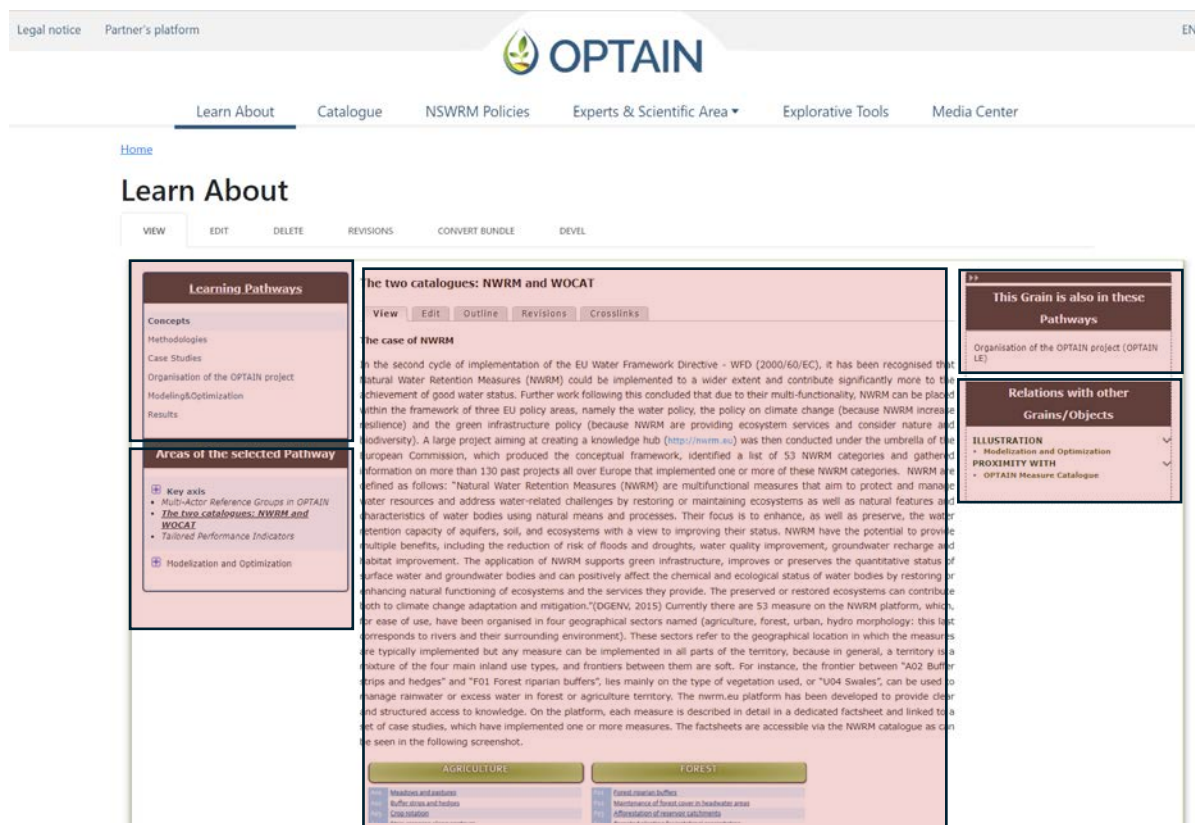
Legal notice Partner's platform

OPTAIN

EN

Learn About Catalogue NSWRM Policies Experts & Scientific Area ▾ Explorative Tools Media Center

Home

Learn About

VIEW EDIT DELETE REVISIONS CONVERT BUNDLE DEVEL

Learning Pathways

Concepts
Methodologies
Case Studies
Organisation of the OPTAIN project
Modeling&Optimization
Results

Areas of the selected Pathway

Key axis
• Multi-Actor Reference Groups in OPTAIN
• The two catalogues: NWRM and WOCAT
• Tailored Performance Indicators

Modelization and Optimization

The two catalogues: NWRM and WOCAT

View Edit Outline Revisions Crosslinks

The case of NWRM

In the second cycle of implementation of the EU Water Framework Directive - WFD (2000/60/EC), it has been recognised that Natural Water Retention Measures (NWRM) could be implemented to a wider extent and contribute significantly more to the achievement of good water status. Further work following this concluded that due to their multi-functionality, NWRM can be placed within the framework of three EU policy areas, namely the water policy, the policy on climate change (because NWRM increase resilience) and the green infrastructure policy (because NWRM are providing ecosystem services and consider nature and biodiversity). A large project aiming at creating a knowledge hub (http://nwrm.eu) was then conducted under the umbrella of the European Commission, which produced the conceptual framework, identified a list of 53 NWRM categories and gathered information on more than 130 past projects all over Europe that implemented one or more of these NWRM categories. NWRM are defined as follows: "Natural Water Retention Measures (NWRM) are multifunctional measures that aim to protect and manage water resources and address water-related challenges by restoring or maintaining ecosystems as well as natural features and characteristics of water bodies using natural means and processes. Their focus is to enhance, as well as preserve, the water retention capacity of aquifers, soil, and ecosystems with a view to improving their status. NWRM have the potential to provide multiple benefits, including the reduction of risk of floods and droughts, water quality improvement, groundwater recharge and habitat improvement. The application of NWRM supports green infrastructure, improves or preserves the quantitative status of surface water and groundwater bodies and can positively affect the chemical and ecological status of water bodies by restoring or enhancing natural functioning of ecosystems and the services they provide. The preserved or restored ecosystems can contribute both to climate change adaptation and mitigation."(DGENV, 2015) Currently there are 53 measure on the NWRM platform, which, for ease of use, have been organised in four geographical sectors named (agriculture, forest, urban, hydro morphology: this last corresponds to rivers and their surrounding environment). These sectors refer to the geographical location in which the measures are typically implemented but any measure can be implemented in all parts of the territory, because in general, a territory is a mixture of the four main inland use types, and frontiers between them are soft. For instance, the frontier between "A02 Buffer strips and hedges" and "F01 Forest riparian buffers", lies mainly on the type of vegetation used, or "U04 Swales", can be used to manage rainwater or excess water in forest or agriculture territory. The nwrm.eu platform has been developed to provide clear and structured access to knowledge. On the platform, each measure is described in detail in a dedicated factsheet and linked to a set of case studies, which have implemented one or more measures. The factsheets are accessible via the NWRM catalogue as can be seen in the following screenshot.

AGRICULTURE
Meadows and pastures
Buffer strips and hedges
Crop rotation

FOREST
Forest riparian buffers
Maintenance of forest cover in headwater areas
Afforestation of reservoir catchments

This Grain is also in these Pathways

Organisation of the OPTAIN project (OPTAIN LE)

Relations with other Grains/Objects

ILLUSTRATION
• Modelization and Optimization
PROXIMITY WITH
• OPTAIN Measure Catalogue